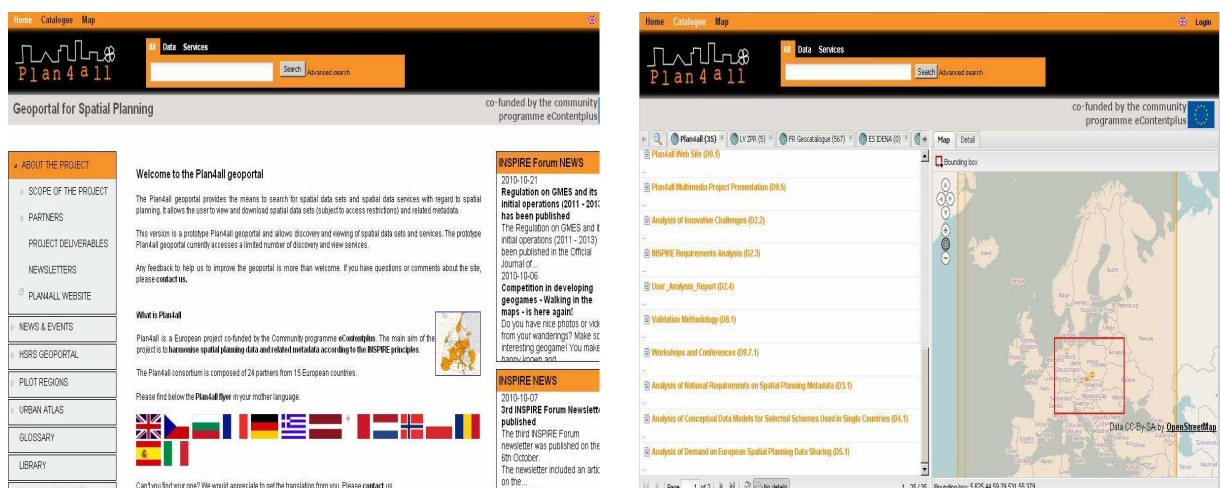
Home Catalogue Map

Plan4all

All Data Services

Search Advanced search

Geoportal for Spatial Planning

co-funded by the community programme eContentplus

ABOUT THE PROJECT

SCOPE OF THE PROJECT

PARTNERS

PROJECT DELIVERABLES

NEWSLETTERS

PLAN4ALL WEBSITE

NEWS & EVENTS

HSRS GEOPORTAL

PILOT REGIONS

URBAN ATLAS

GLOSSARY

LIBRARY

Welcome to the Plan4all geoportal

The Plan4all geoportal provides the means to search for spatial data sets and spatial data services with regard to spatial planning. It allows the user to view and download spatial data sets (subject to access restrictions) and related metadata.

This version is a prototype Plan4all geoportal and allows discovery and viewing of spatial data sets and services. The prototype Plan4all geoportal currently accesses a limited number of discovery and view services.

Any feedback to help us to improve the geoportal is more than welcome. If you have questions or comments about the site, please contact us.

What is Plan4all

Plan4all is a European project co-funded by the Community programme eContentplus. The main aim of the project is to harmonise spatial planning data and related metadata according to the INSPIRE principles.

The Plan4all consortium is composed of 24 partners from 15 European countries.

Please find below the Plan4all flyer in your mother language.

Can't you find your one? We would appreciate to get the translation from you. Please contact us.

INSPIRE Forum NEWS

2010-10-21
Regulation on GMES and its initial operations (2011 - 2013) has been published
The Regulation on GMES and it initial operations (2011 - 2013) been published in the Official Journal of ...
2010-10-06
Competition in developing geogames - Walking in the maps - is here again!
Do you have nice photos or vid from your wanderings? Make s interesting geogame! You make happy known and

INSPIRE NEWS

2010-10-07
3rd INSPIRE Forum Newslett published
The third INSPIRE Forum newsletter was published on the 6th October.
The newsletter included an artic on the...

Home Catalogue Map

Login

Plan4all

All Data Services

Search Advanced search

co-funded by the community programme eContentplus

Plan4all (35) LV ZPR (5) FR Geocatalogue (567) ES IDENA (0)

Map Detail

Bounding box

Plan4all Web Site (D9.1)

Plan4all Multimedia Project Presentation (D9.5)

Analysis of Innovative Challenges (D2.2)

INSPIRE Requirements Analysis (D2.3)

User_Analysis_Report (D2.4)

Validation Methodology (D8.1)

Workshops and Conferences (D9.7.1)

Analysis of National Requirements on Spatial Planning Metadata (D3.1)

Analysis of Conceptual Data Models for Selected Schemes Used in Single Countries (D4.1)

Analysis of Demand on European Spatial Planning Data Sharing (D5.1)

Page 1 of 2 No details

1 - 25 / 35 Bounding box: 5.625,44.59,29.531,55.379

Data CC-By-SA by OpenStreetMap